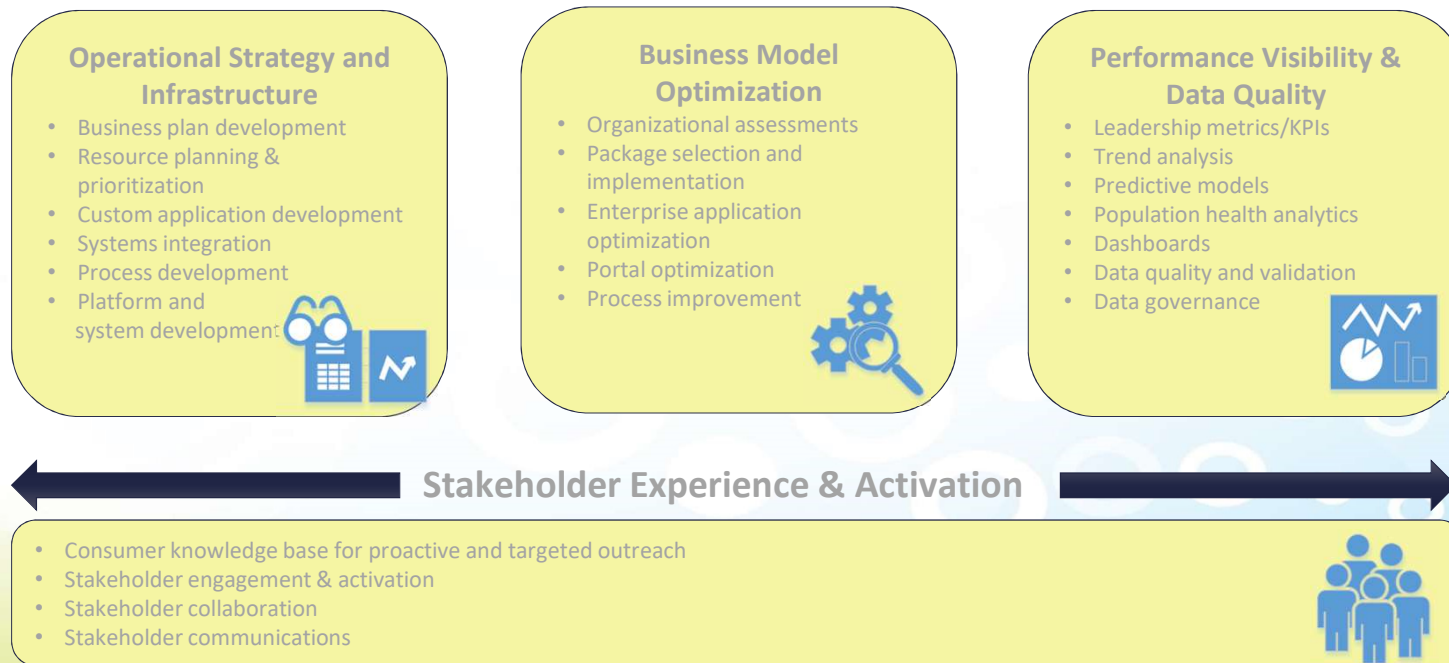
Operational Strategy and Infrastructure

- Business plan development
- Resource planning & prioritization
- Custom application development
- Systems integration
- Process development
- Platform and system development

Business Model Optimization

- Organizational assessments
- Package selection and implementation
- Enterprise application optimization
- Portal optimization
- Process improvement

Performance Visibility & Data Quality

- Leadership metrics/KPIs
- Trend analysis
- Predictive models
- Population health analytics
- Dashboards
- Data quality and validation
- Data governance

Stakeholder Experience & Activation

- Consumer knowledge base for proactive and targeted outreach
- Stakeholder engagement & activation
- Stakeholder collaboration
- Stakeholder communications